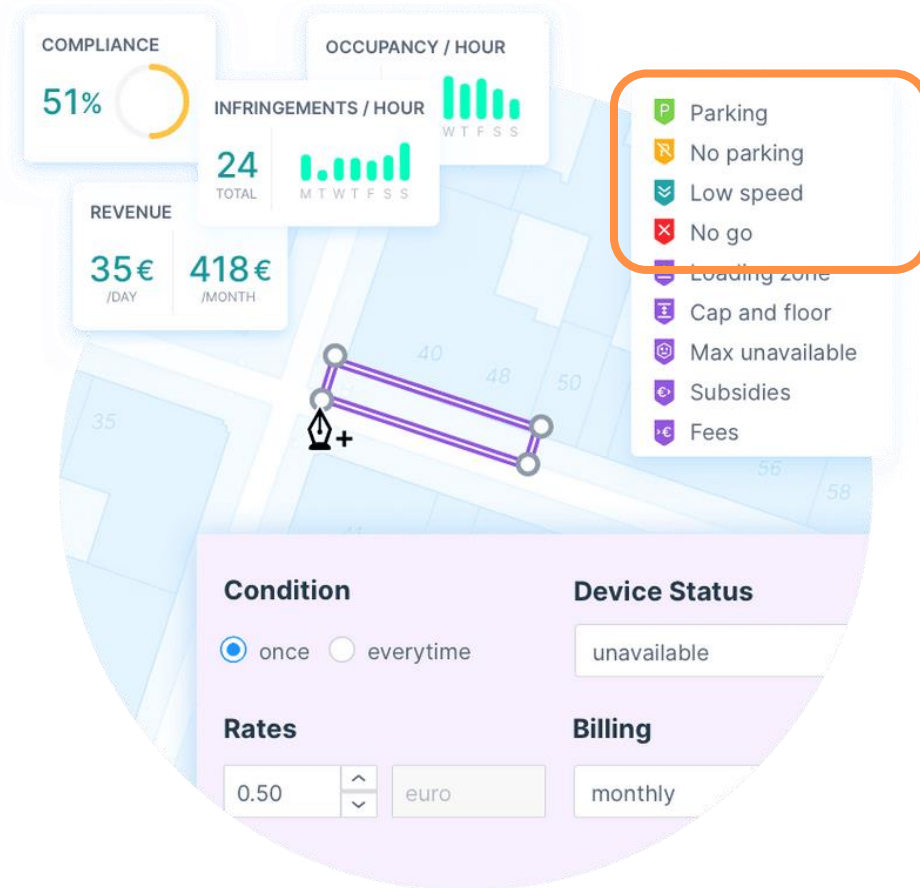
COMPLIANCE

51%

OCCUPANCY / HOUR

W T F S S

INFRINGEMENTS / HOUR

24
TOTAL

M T W T F S S

REVENUE

35€
/DAY

418€
/MONTH

Parking
No parking
Low speed
No go
Loading zone
Cap and floor
Max unavailable
Subsidies
Fees

40
48
50
35
56
58

Condition

once
everytime

Device Status

unavailable

Rates

0.50
euro

Billing

monthly